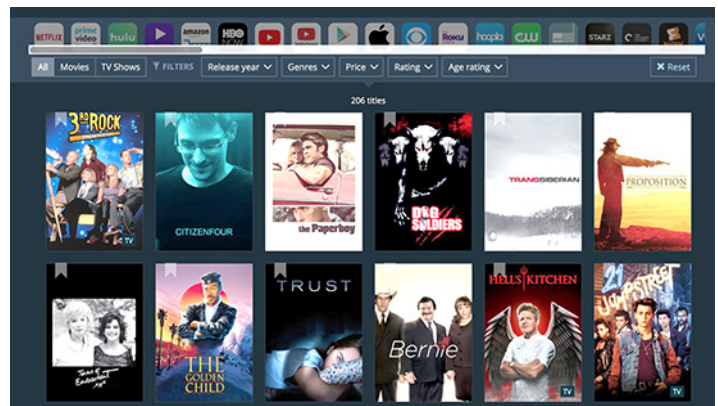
NETFLIX prime video hulu amazon HBO NOW Roku hoopla CW STARZ

All Movies TV Shows FILTERS Release year Genres Price Rating Age rating Reset

206 titles

3rd ROCK FROM THE SUN TV

CITIZENFOUR

the Paperboy

DOG SOLDIERS

TRANSSIBERIAN

PROPOSITION

Terms of Endearment

THE GOLDEN CHILD

TRUST

Bernie

HELL'S KITCHEN TV

21 JUMP STREET TV